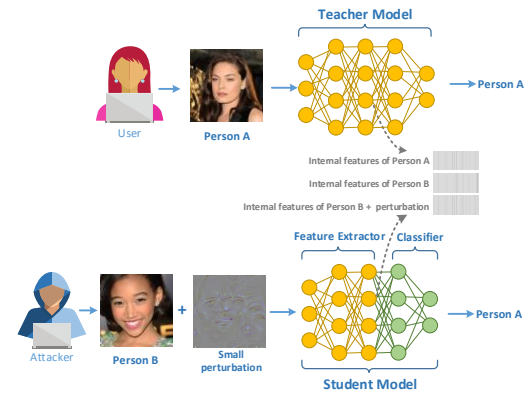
Teacher Model

User

Person A

Person A

Internal features of Person A

Internal features of Person B

Internal features of Person B + perturbation

Feature Extractor

Classifier

Attacker

Person B

+

Small perturbation

Person A

Student Model